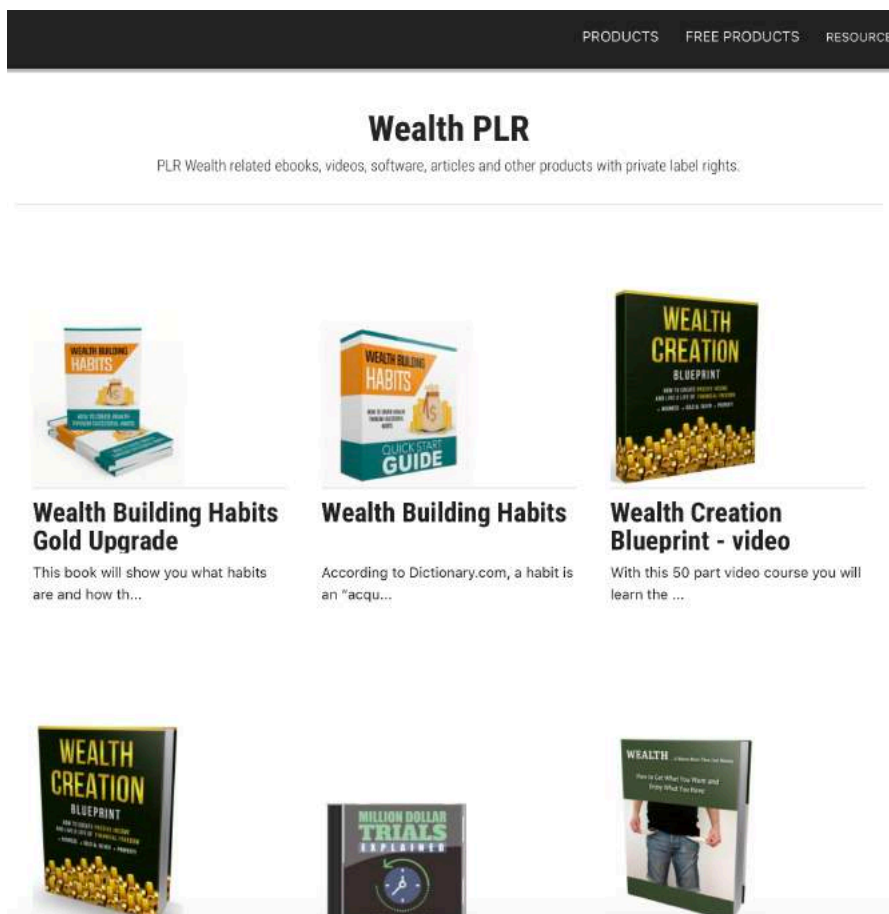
PRODUCTS FREE PRODUCTS RESOURC

Wealth PLR

PLR Wealth related ebooks, videos, software, articles and other products with private label rights.

WEALTH BUILDING HABITS

HOW TO CREATE WEALTH THROUGH SUCCESSFUL HABITS

Wealth Building Habits Gold Upgrade

This book will show you what habits are and how th...

WEALTH BUILDING HABITS

QUICK START GUIDE

Wealth Building Habits

According to Dictionary.com, a habit is an "acqu...

WEALTH CREATION BLUEPRINT

Wealth Creation Blueprint - video

With this 50 part video course you will learn the ...

WEALTH CREATION BLUEPRINT

MILLION DOLLAR TRIALS EXPLAINED

WEALTH

How to Get What You Want and Enjoy What You Have